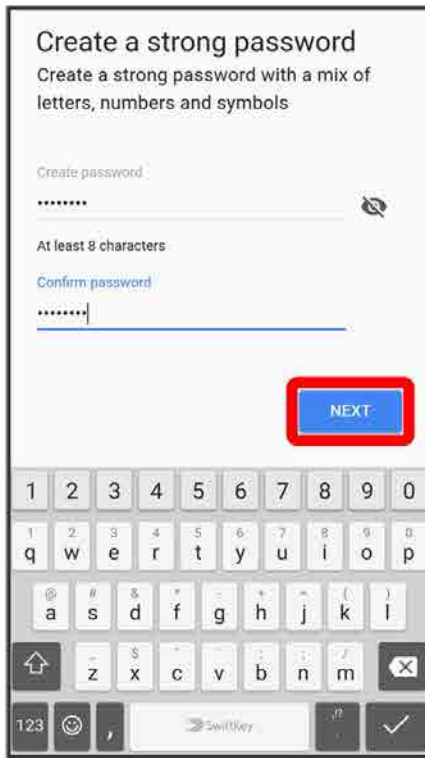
Create a strong password

Create a strong password with a mix of letters, numbers and symbols

Create password

••••••••

At least 8 characters

Confirm password

••••••••

NEXT

1 2 3 4 5 6 7 8 9 0

q w e r t y u i o p

a s d f g h j k l

z x c v b n m

123 , SwiftKey .